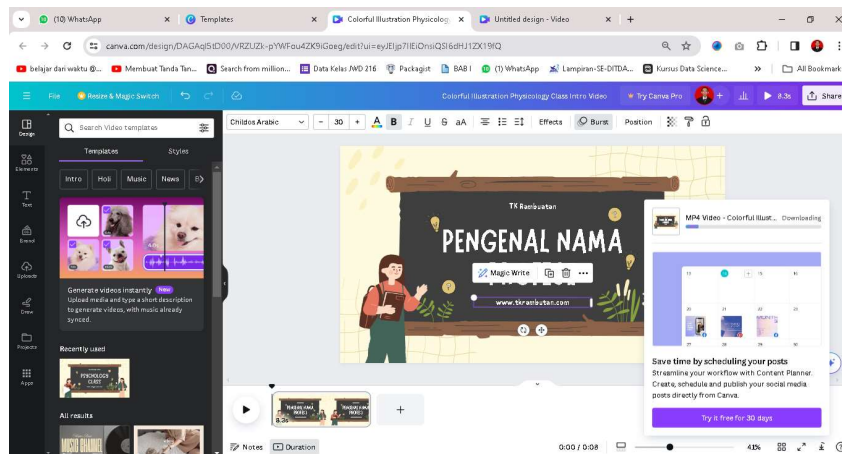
(10) WhatsApp × Templates × Colorful Illustration Physiolog × Untitled design - Video × +

canva.com/design/DAGAqI5tD00/VRZUZk-pYWFou4ZK9iGoeg/edit?ui=eyJEIjp7IlEiOnsiQSI6dHJ1ZX19fQ

belajar dari waktu @... Membuat Tanda Tan... Search from million... Data Kelas IWD 216 Packagist BAB I (1) WhatsApp Lampiran-SE-DITDA... Kursus Data Science... » All Bookmarks

File Resize & Magic Switch Colorful Illustration Physiology Class Intro Video Try Canva Pro + 8.3s Share

Design Elements Text Brand Uploads Draw Projects Apps

Search Video templates

Templates Styles

Intro Holi Music News

Generate videos instantly New
Upload media and type a short description to generate videos, with music already synced.

Recently used

PENGENALAN PSIKOLOGI CLASS

All results

Childos Arabic 30 B I U S aA Effects Burst Position

TK Rambutan

PENGENAL NAMA

Magic Write

www.tkrambutan.com

MP4 Video - Colorful Illust... Downloading

Save time by scheduling your posts
Streamline your workflow with Content Planner. Create, schedule and publish your social media posts directly from Canva.

Try it free for 30 days

8.3s

Notes Duration 0:00 / 0:08 41%